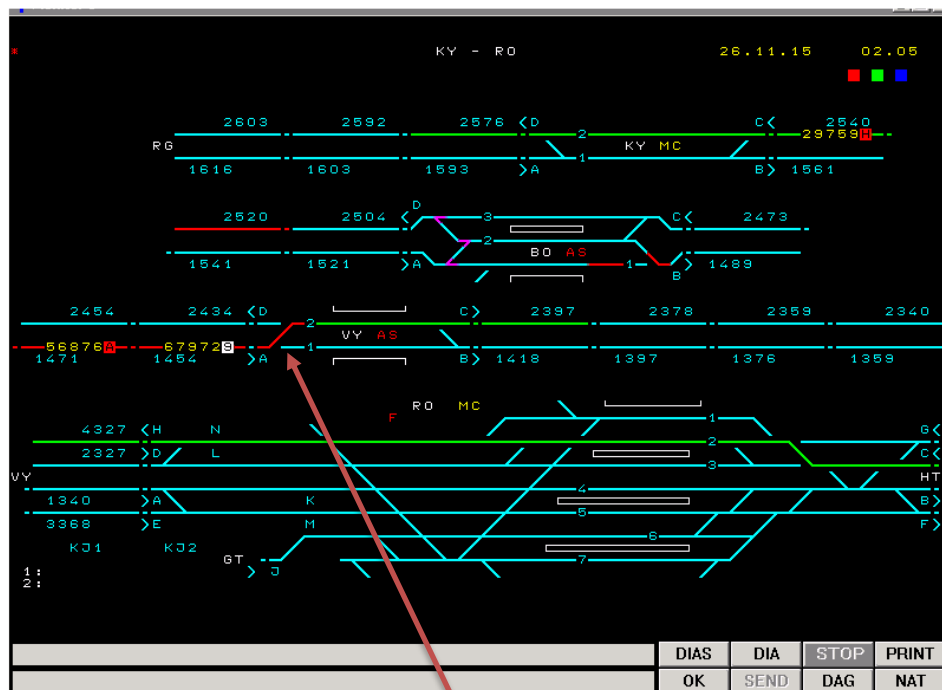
KY - RO

26.11.15

02.05

2603 2592 2576 D 2 C 2540
RG 29759 H
KY MC
1 1616 1603 1593 A B 1561

2520 2504 D 3 C 2473
2
BO AS
1541 1521 A 1 B 1489

2454 2434 D C 2397 2378 2359 2340
2
VY AS
56876 A 67972 B 1
1471 1454 A B 1418 1397 1376 1359

RO MC
F
1
4327 H N G
2327 D L 2 C
3
VY HT
4
1340 A K B
5
3368 E M F
6
KJ1 KJ2 7
GT J
1:
2:

DIAS DIA STOP PRINT
OK SEND DAG NAT